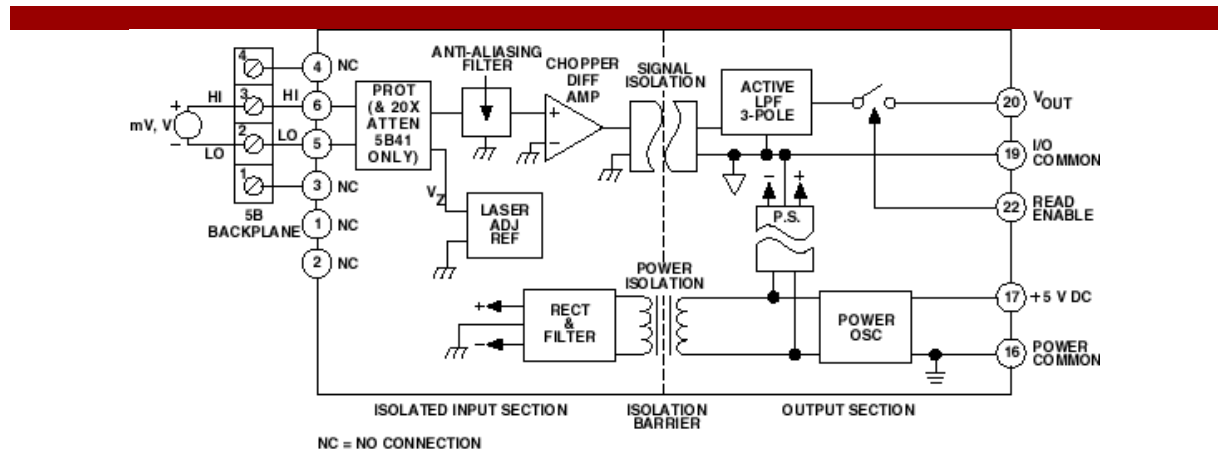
4
3
2
1
HI
LO
+
−
mV, V
5B
BACKPLANE
4 NC
HI 6
LO 5
3 NC
1 NC
2 NC
PROT (& 20X ATTEN 5B41 ONLY)
$V_Z$
LASER ADJ REF
ANTI-ALIASING FILTER
CHOPPER DIFF AMP
+
−
SIGNAL ISOLATION
ACTIVE LPF 3-POLE
P.S.
−
+
POWER ISOLATION
+
−
RECT & FILTER
POWER OSC
20 $V_{OUT}$
19 I/O COMMON
22 READ ENABLE
17 +5 V DC
16 POWER COMMON
ISOLATED INPUT SECTION
ISOLATION BARRIER
OUTPUT SECTION
NC = NO CONNECTION